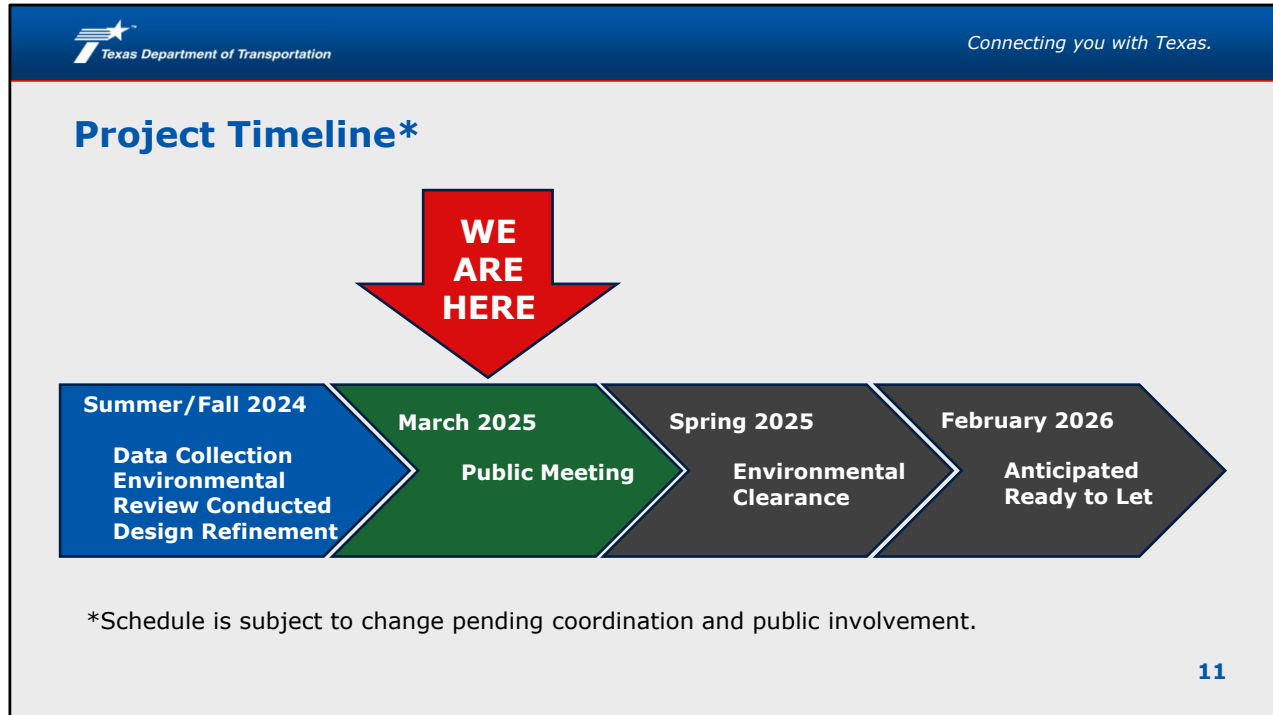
Texas Department of Transportation

Connecting you with Texas.

Project Timeline*

WE ARE HERE

Summer/Fall 2024

Data Collection
Environmental Review Conducted
Design Refinement

March 2025

Public Meeting

Spring 2025

Environmental Clearance

February 2026

Anticipated Ready to Let

*Schedule is subject to change pending coordination and public involvement.

11